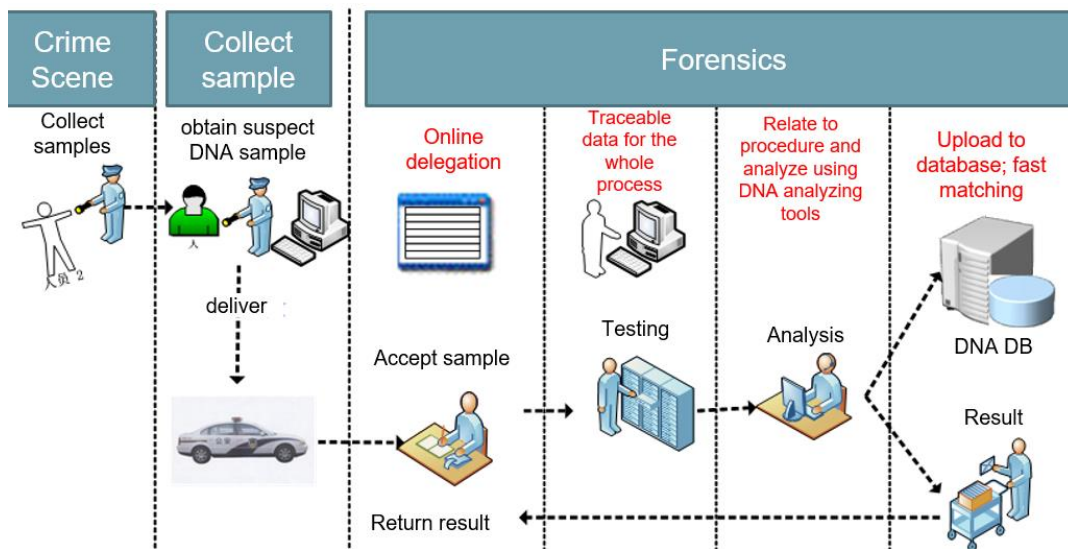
Crime Scene

Collect sample

Forensics

Collect samples

人员 2

obtain suspect DNA sample

人

deliver

Online delegation

Accept sample

Traceable data for the whole process

Testing

Relate to procedure and analyze using DNA analyzing tools

Analysis

Upload to database; fast matching

DNA DB

Result

Return result